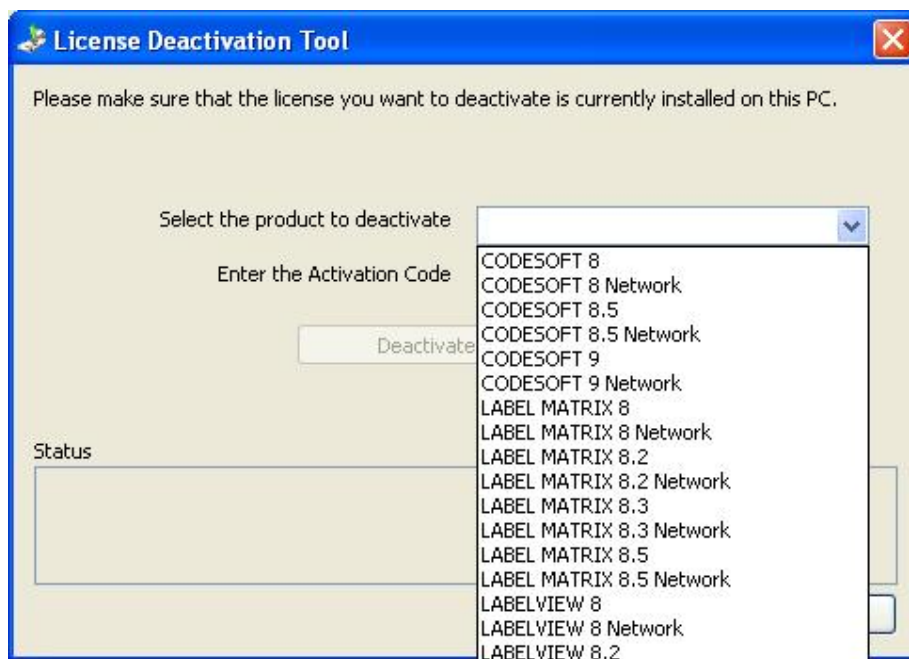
License Deactivation Tool

Please make sure that the license you want to deactivate is currently installed on this PC.

Select the product to deactivate

Enter the Activation Code

Deactivate

Status

CODESOFT 8
CODESOFT 8 Network
CODESOFT 8.5
CODESOFT 8.5 Network
CODESOFT 9
CODESOFT 9 Network
LABEL MATRIX 8
LABEL MATRIX 8 Network
LABEL MATRIX 8.2
LABEL MATRIX 8.2 Network
LABEL MATRIX 8.3
LABEL MATRIX 8.3 Network
LABEL MATRIX 8.5
LABEL MATRIX 8.5 Network
LABELVIEW 8
LABELVIEW 8 Network
LABELVIEW 8.2